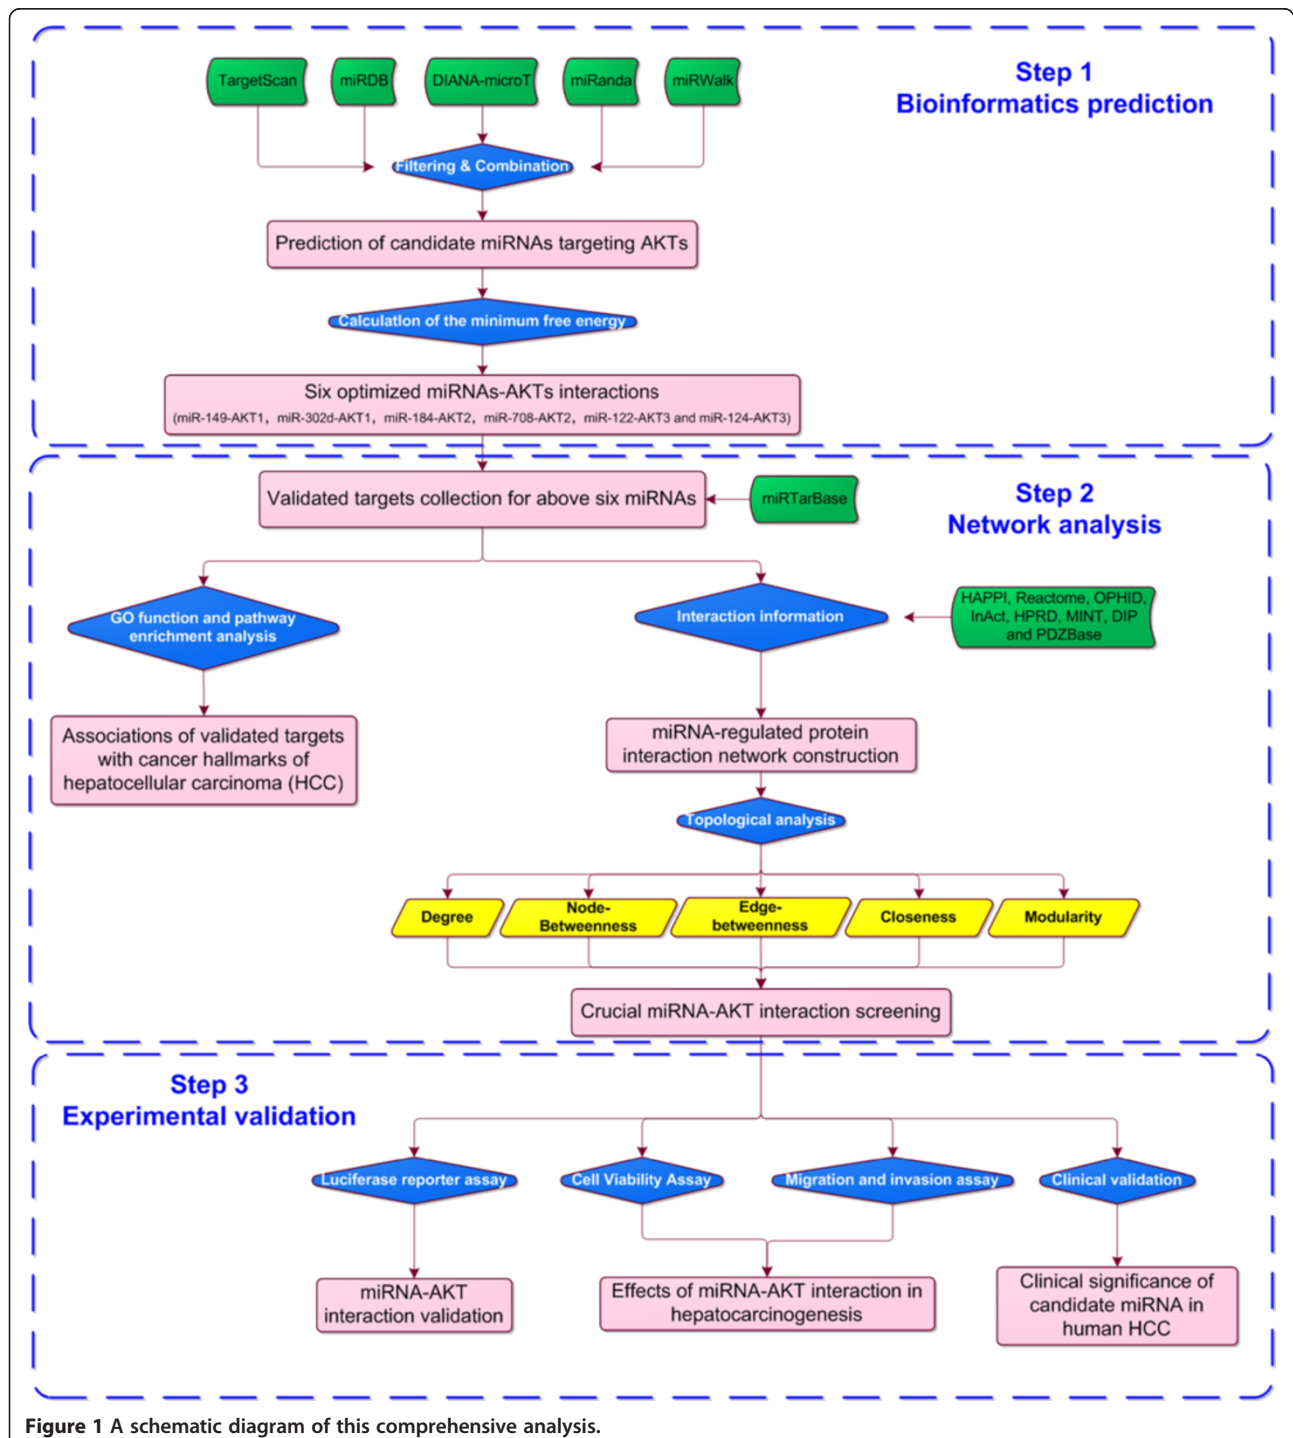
Step 1
Bioinformatics prediction

TargetScan
miRDB
DIANA-microT
miRanda
miRWalk

Filtering & Combination

Prediction of candidate miRNAs targeting AKTs

Calculation of the minimum free energy

Six optimized miRNAs-AKTs interactions
(miR-149-AKT1, miR-302d-AKT1, miR-184-AKT2, miR-708-AKT2, miR-122-AKT3 and miR-124-AKT3)

Step 2
Network analysis

Validated targets collection for above six miRNAs

miRTarBase

GO function and pathway enrichment analysis

Interaction information

HAPPI, Reactome, OPHID, InAct, HPRD, MINT, DIP and PDZBase

Associations of validated targets with cancer hallmarks of hepatocellular carcinoma (HCC)

miRNA-regulated protein interaction network construction

Topological analysis

Degree
Node-Betweenness
Edge-betweenness
Closeness
Modularity

Crucial miRNA-AKT interaction screening

Step 3
Experimental validation

Luciferase reporter assay
Cell Viability Assay
Migration and invasion assay
Clinical validation

miRNA-AKT interaction validation

Effects of miRNA-AKT interaction in hepatocarcinogenesis

Clinical significance of candidate miRNA in human HCC

Figure 1 A schematic diagram of this comprehensive analysis.